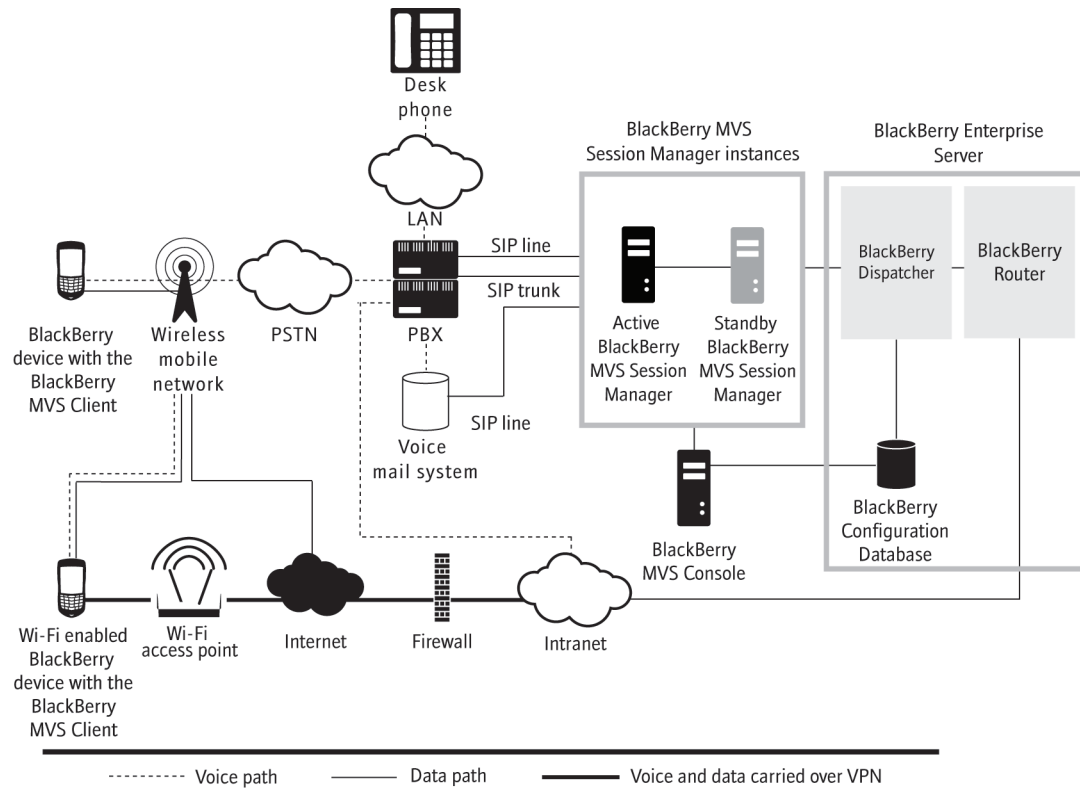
Desk phone

LAN

BlackBerry MVS Session Manager instances

BlackBerry Enterprise Server

BlackBerry Dispatcher

BlackBerry Router

SIP line

SIP trunk

Active BlackBerry MVS Session Manager

Standby BlackBerry MVS Session Manager

BlackBerry device with the BlackBerry MVS Client

Wireless mobile network

PSTN

PBX

Voice mail system

SIP line

BlackBerry MVS Console

BlackBerry Configuration Database

Wi-Fi enabled BlackBerry device with the BlackBerry MVS Client

Wi-Fi access point

Internet

Firewall

Intranet

Voice path

Data path

Voice and data carried over VPN